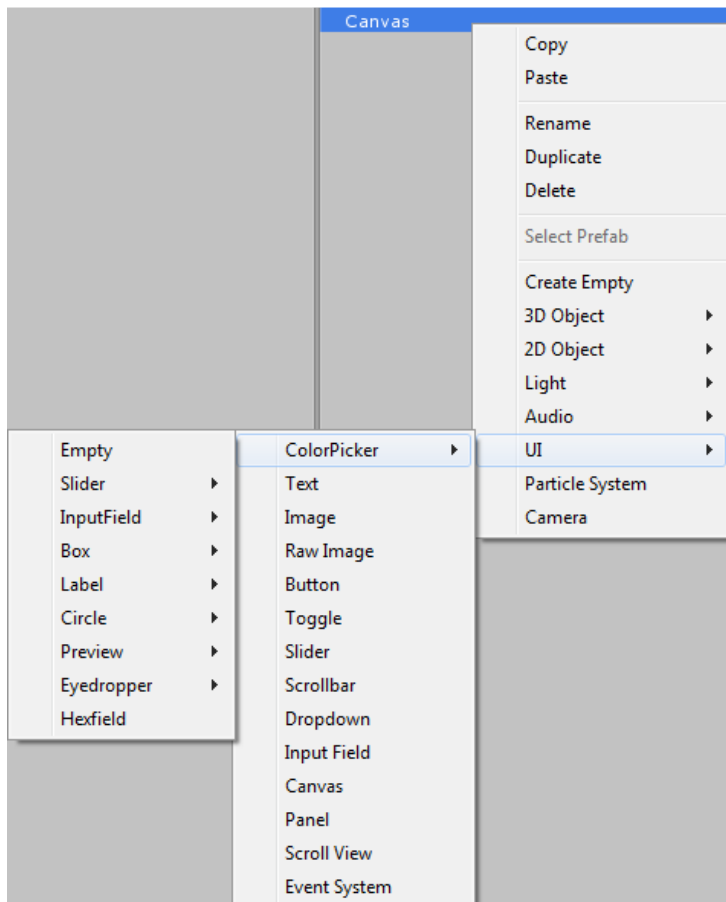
Canvas

Copy
Paste

Rename
Duplicate
Delete

Select Prefab

Create Empty
3D Object
2D Object
Light
Audio
UI
Particle System
Camera

ColorPicker
Text
Image
Raw Image
Button
Toggle
Slider
Scrollbar
Dropdown
Input Field
Canvas
Panel
Scroll View
Event System

Empty
Slider
InputField
Box
Label
Circle
Preview
Eyedropper
Hexfield